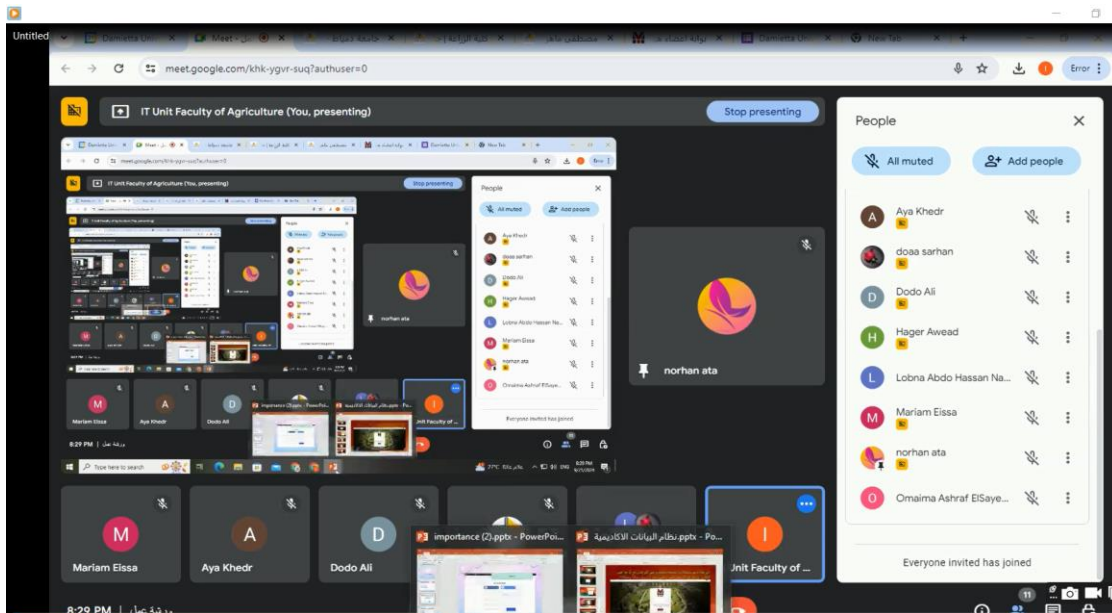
Untitled

Damietta Uni | Meet - | New Tab

meet.google.com/khk-ygvr-suq?authuser=0

Error

IT Unit Faculty of Agriculture (You, presenting)

Stop presenting

People

All muted

Add people

Aya Khedr

doaa sarhan

Dodo Ali

Hager Awead

Lobna Abdo Hassan Na...

Mariam Eissa

norhan ata

Omaima Ashraf ElSaye...

Everyone invited has joined

norhan ata

Mariam Eissa

Aya Khedr

Dodo Ali

importance (2).pptx - PowerPoi...

نظام البيانات الاكاديمية.pptx - Po...

Unit Faculty of ...

8:29 PM | ورشة عمل

Type here to search

11